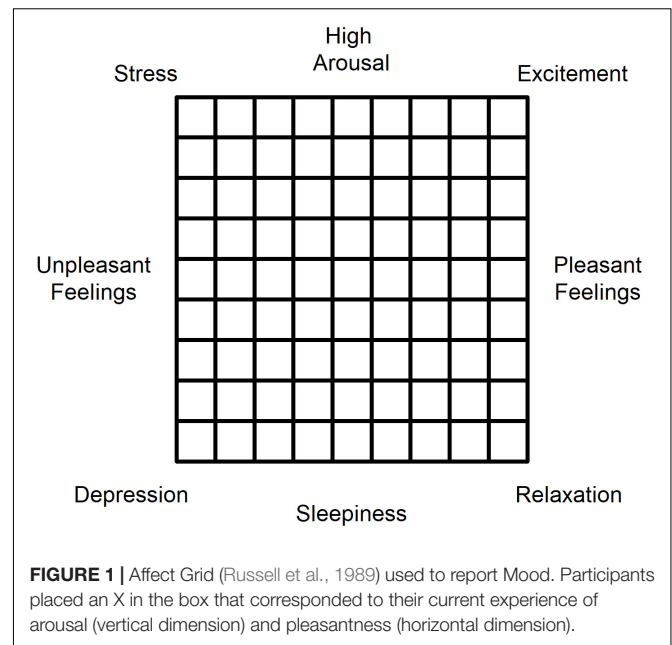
High Arousal

Stress

Excitement

Unpleasant Feelings

Pleasant Feelings

Depression

Relaxation

Sleepiness

**FIGURE 1 |** Affect Grid (Russell et al., 1989) used to report Mood. Participants placed an X in the box that corresponded to their current experience of arousal (vertical dimension) and pleasantness (horizontal dimension).